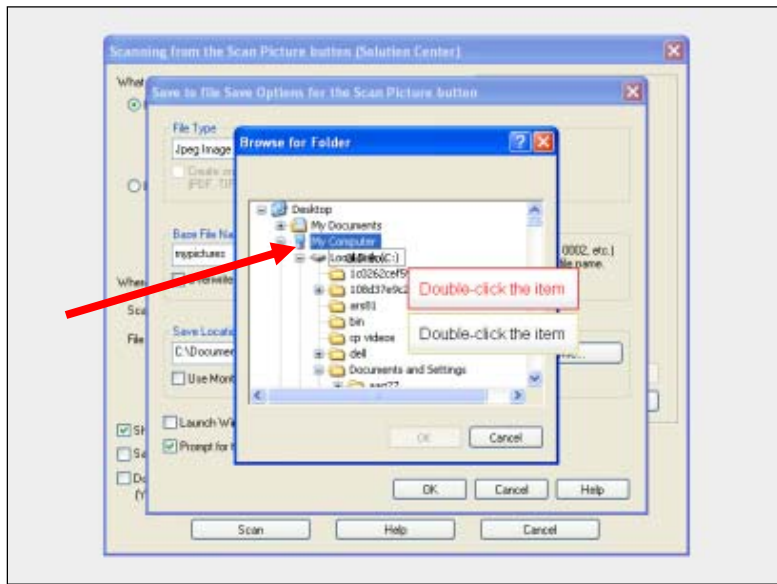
Scanning from the Scan Picture button (Solution Center)

What

Save to file Save Options for the Scan Picture button

File Type

Jpeg Image

Create
(PDF, TIF

Browse for Folder

Desktop

My Documents

My Computer

Local Disk (C:)

1c0262cef5

108d37e9c2

ers01

bin

cp videos

dell

Documents and Settings

Double-click the item

Double-click the item

Base File Na

mypictures

0002, etc.)
file name.

When

Sca

File

Save Locat

C:\Documen

Use Mont

Launch Wi

Prompt for

Sh

Se

Do
(Y

OK

Cancel

OK

Cancel

Help

Scan

Help

Cancel